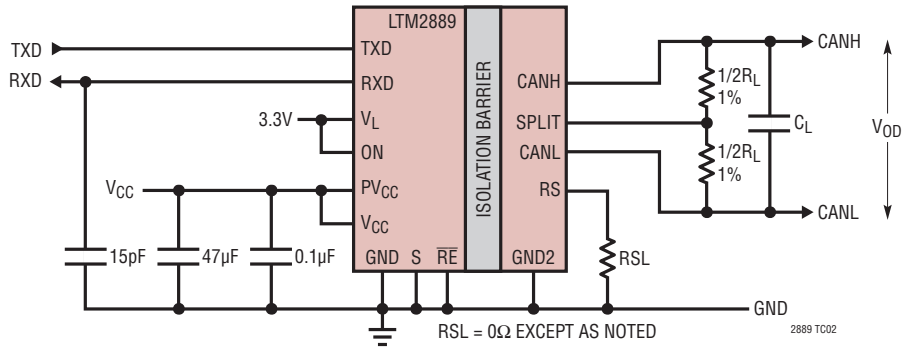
LTM2889

TXD
RXD
3.3V
$V_{CC}$

TXD
RXD
$V_L$
ON
$PV_{CC}$
$V_{CC}$
GND S $\overline{RE}$

ISOLATION BARRIER

CANH
SPLIT
CANL
RS
GND2

CANH
$1/2R_L$
1%
$1/2R_L$
1%
$C_L$
$V_{OD}$
CANL

15pF 47µF 0.1µF

RSL
GND

RSL = 0Ω EXCEPT AS NOTED

2889 TC02